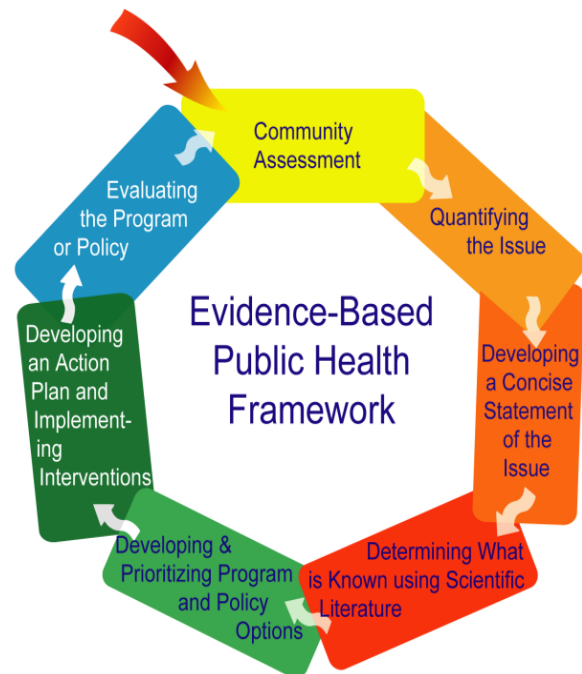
Community Assessment

Quantifying the Issue

Developing a Concise Statement of the Issue

Determining What is Known using Scientific Literature

Developing & Prioritizing Program and Policy Options

Developing an Action Plan and Implementing Interventions

Evaluating the Program or Policy

Evidence-Based Public Health Framework